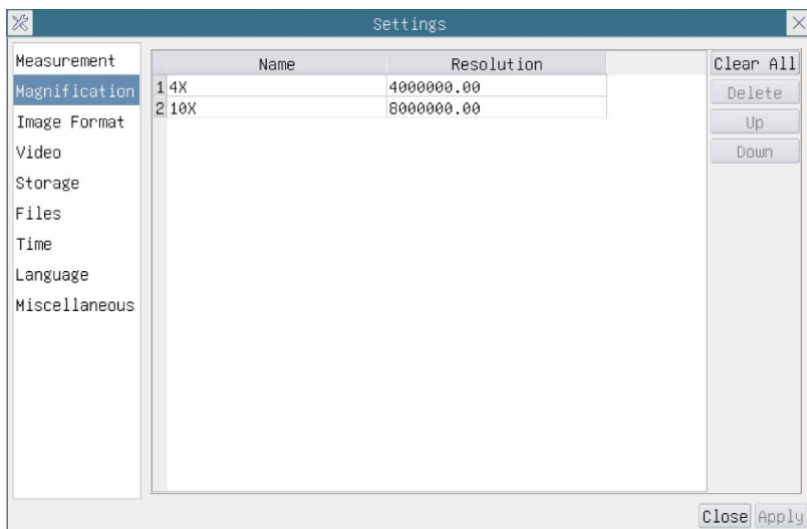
Settings

Measurement
Magnification
Image Format
Video
Storage
Files
Time
Language
Miscellaneous

| | Name | Resolution |
|---|---|---|
| 1 | 4X | 4000000.00 |
| 2 | 10X | 8000000.00 |

Clear All
Delete
Up
Down

Close Apply